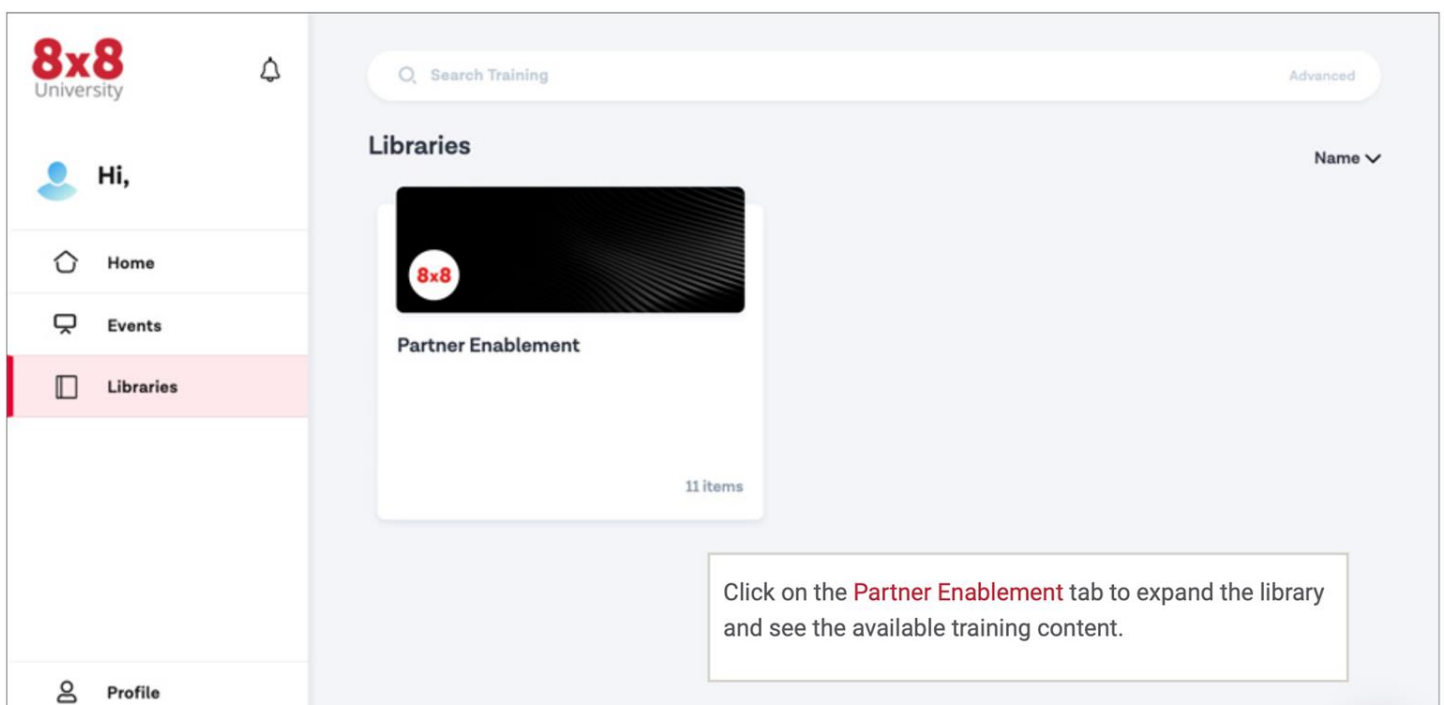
8x8
University

Hi,

Home

Events

Libraries

Profile

Search Training

Advanced

Libraries

Name

8x8

Partner Enablement

11 items

Click on the Partner Enablement tab to expand the library and see the available training content.